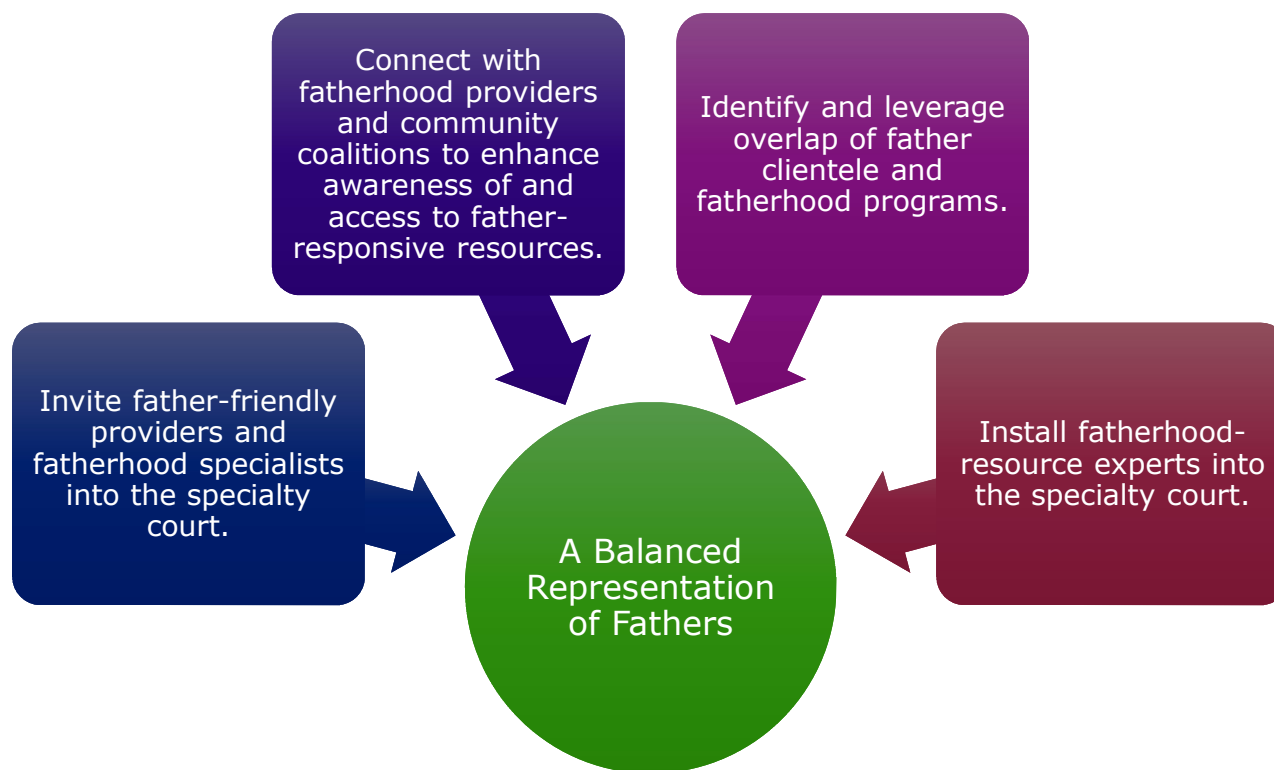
Connect with fatherhood providers and community coalitions to enhance awareness of and access to father-responsive resources.

Identify and leverage overlap of father clientele and fatherhood programs.

Invite father-friendly providers and fatherhood specialists into the specialty court.

Install fatherhood-resource experts into the specialty court.

A Balanced Representation of Fathers